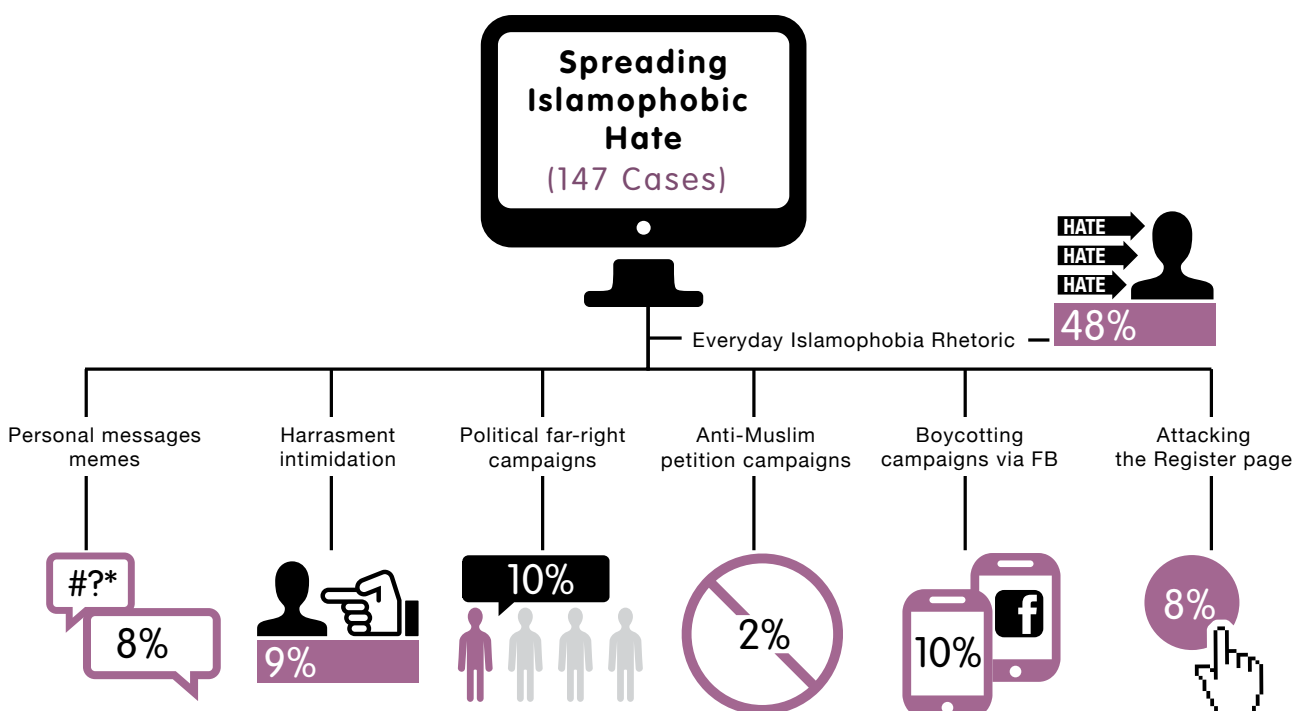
Spreading Islamophobic Hate
(147 Cases)

HATE
HATE
HATE
48%

Everyday Islamophobia Rhetoric

Personal messages memes

#?*
8%

Harrasment intimidation

9%

Political far-right campaigns

10%

Anti-Muslim petition campaigns

2%

Boycotting campaigns via FB

10%

f

Attacking the Register page

8%